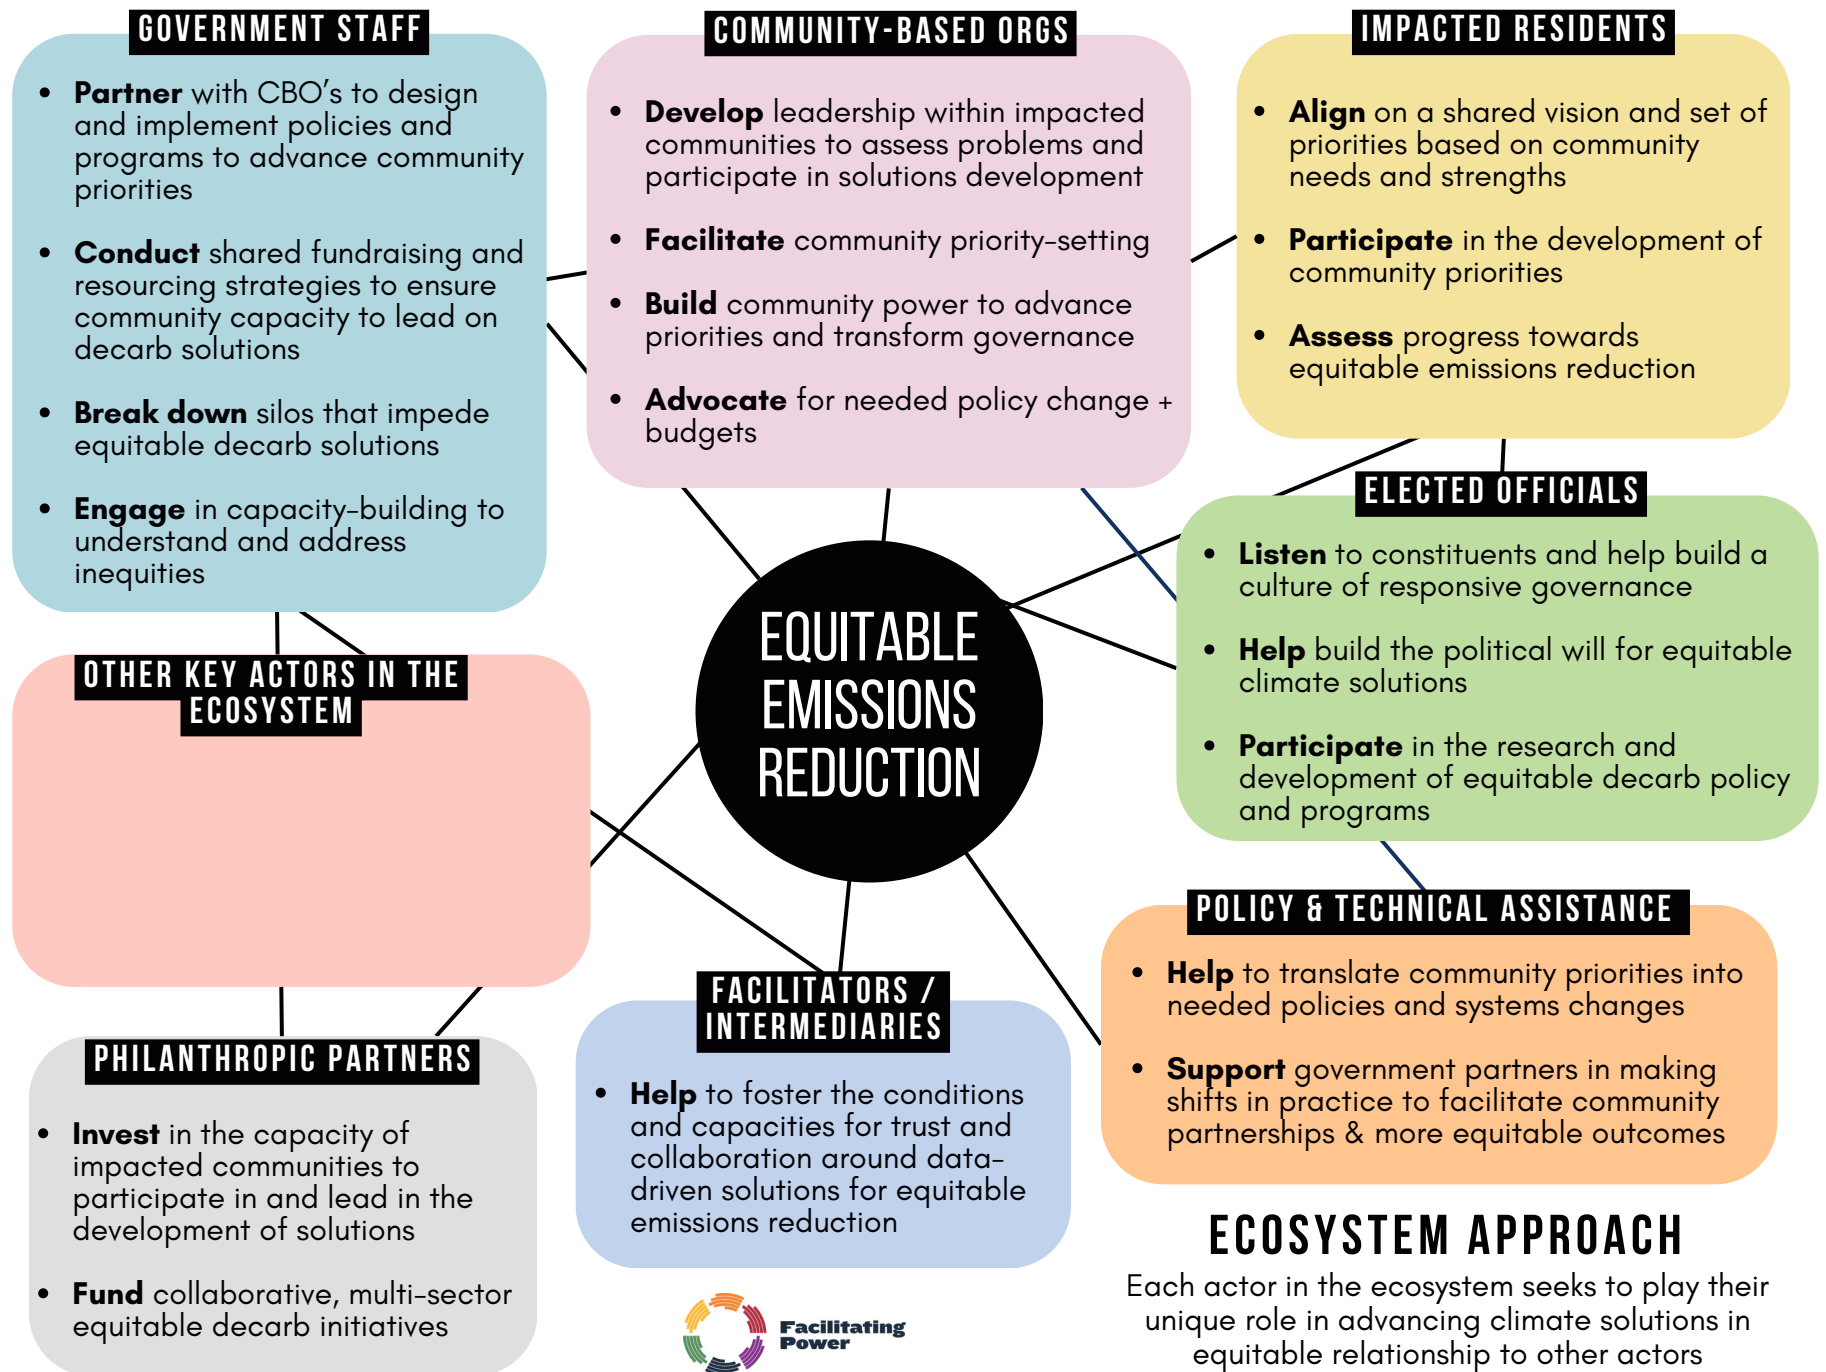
GOVERNMENT STAFF

- **Partner** with CBO's to design and implement policies and programs to advance community priorities
- **Conduct** shared fundraising and resourcing strategies to ensure community capacity to lead on decarb solutions
- **Break down** silos that impede equitable decarb solutions
- **Engage** in capacity-building to understand and address inequities

COMMUNITY-BASED ORGS

- **Develop** leadership within impacted communities to assess problems and participate in solutions development
- **Facilitate** community priority-setting
- **Build** community power to advance priorities and transform governance
- **Advocate** for needed policy change + budgets

IMPACTED RESIDENTS

- **Align** on a shared vision and set of priorities based on community needs and strengths
- **Participate** in the development of community priorities
- **Assess** progress towards equitable emissions reduction

EQUITABLE EMISSIONS REDUCTION

OTHER KEY ACTORS IN THE ECOSYSTEM

ELECTED OFFICIALS

- **Listen** to constituents and help build a culture of responsive governance
- **Help** build the political will for equitable climate solutions
- **Participate** in the research and development of equitable decarb policy and programs

POLICY & TECHNICAL ASSISTANCE

- **Help** to translate community priorities into needed policies and systems changes
- **Support** government partners in making shifts in practice to facilitate community partnerships & more equitable outcomes

PHILANTHROPIC PARTNERS

- **Invest** in the capacity of impacted communities to participate in and lead in the development of solutions
- **Fund** collaborative, multi-sector equitable decarb initiatives

FACILITATORS / INTERMEDIARIES

- **Help** to foster the conditions and capacities for trust and collaboration around data-driven solutions for equitable emissions reduction

Facilitating Power

ECOSYSTEM APPROACH

Each actor in the ecosystem seeks to play their unique role in advancing climate solutions in equitable relationship to other actors